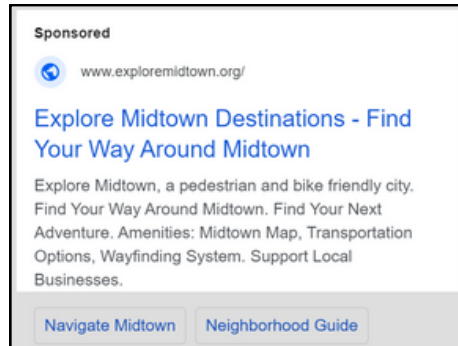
Sponsored

www.exploremidtown.org/

Explore Midtown Destinations - Find Your Way Around Midtown

Explore Midtown, a pedestrian and bike friendly city. Find Your Way Around Midtown. Find Your Next Adventure. Amenities: Midtown Map, Transportation Options, Wayfinding System. Support Local Businesses.

Navigate Midtown

Neighborhood Guide